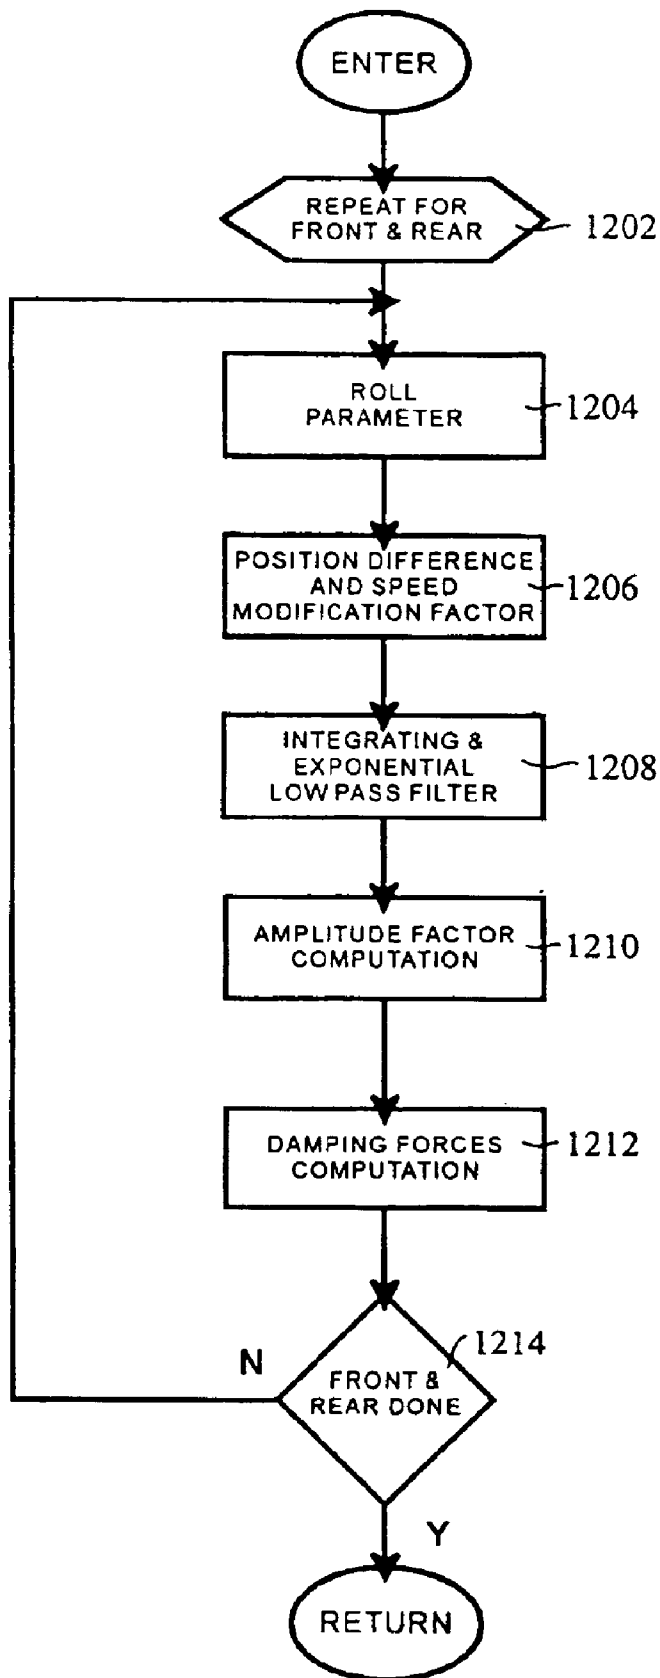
ENTER

REPEAT FOR FRONT & REAR

1202

ROLL PARAMETER

1204

POSITION DIFFERENCE AND SPEED MODIFICATION FACTOR

1206

INTEGRATING & EXPONENTIAL LOW PASS FILTER

1208

AMPLITUDE FACTOR COMPUTATION

1210

DAMPING FORCES COMPUTATION

1212

1214

N

FRONT & REAR DONE

Y

RETURN